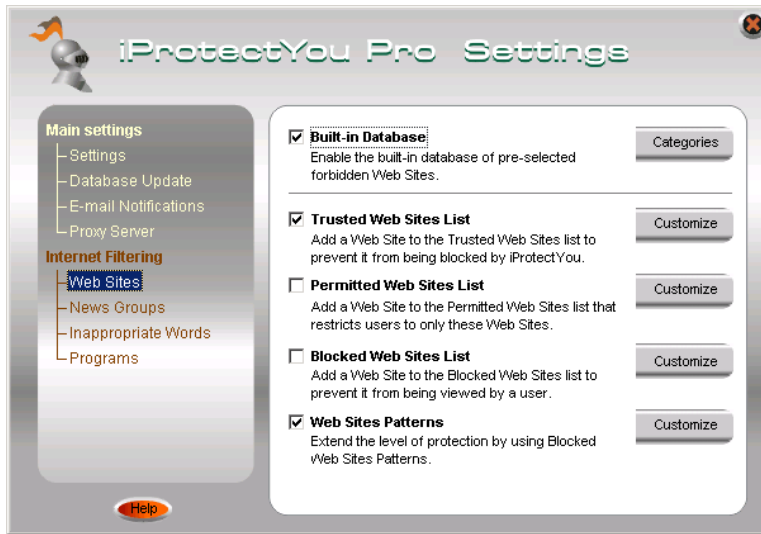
iProtectYou Pro Settings

Main settings
Settings
Database Update
E-mail Notifications
Proxy Server
Internet Filtering
Web Sites
News Groups
Inappropriate Words
Programs

Help

☑ Built-in Database
Enable the built-in database of pre-selected forbidden Web Sites.
Categories

☑ Trusted Web Sites List
Add a Web Site to the Trusted Web Sites list to prevent it from being blocked by iProtectYou.
Customize

☐ Permitted Web Sites List
Add a Web Site to the Permitted Web Sites list that restricts users to only these Web Sites.
Customize

☐ Blocked Web Sites List
Add a Web Site to the Blocked Web Sites list to prevent it from being viewed by a user.
Customize

☑ Web Sites Patterns
Extend the level of protection by using Blocked Web Sites Patterns.
Customize